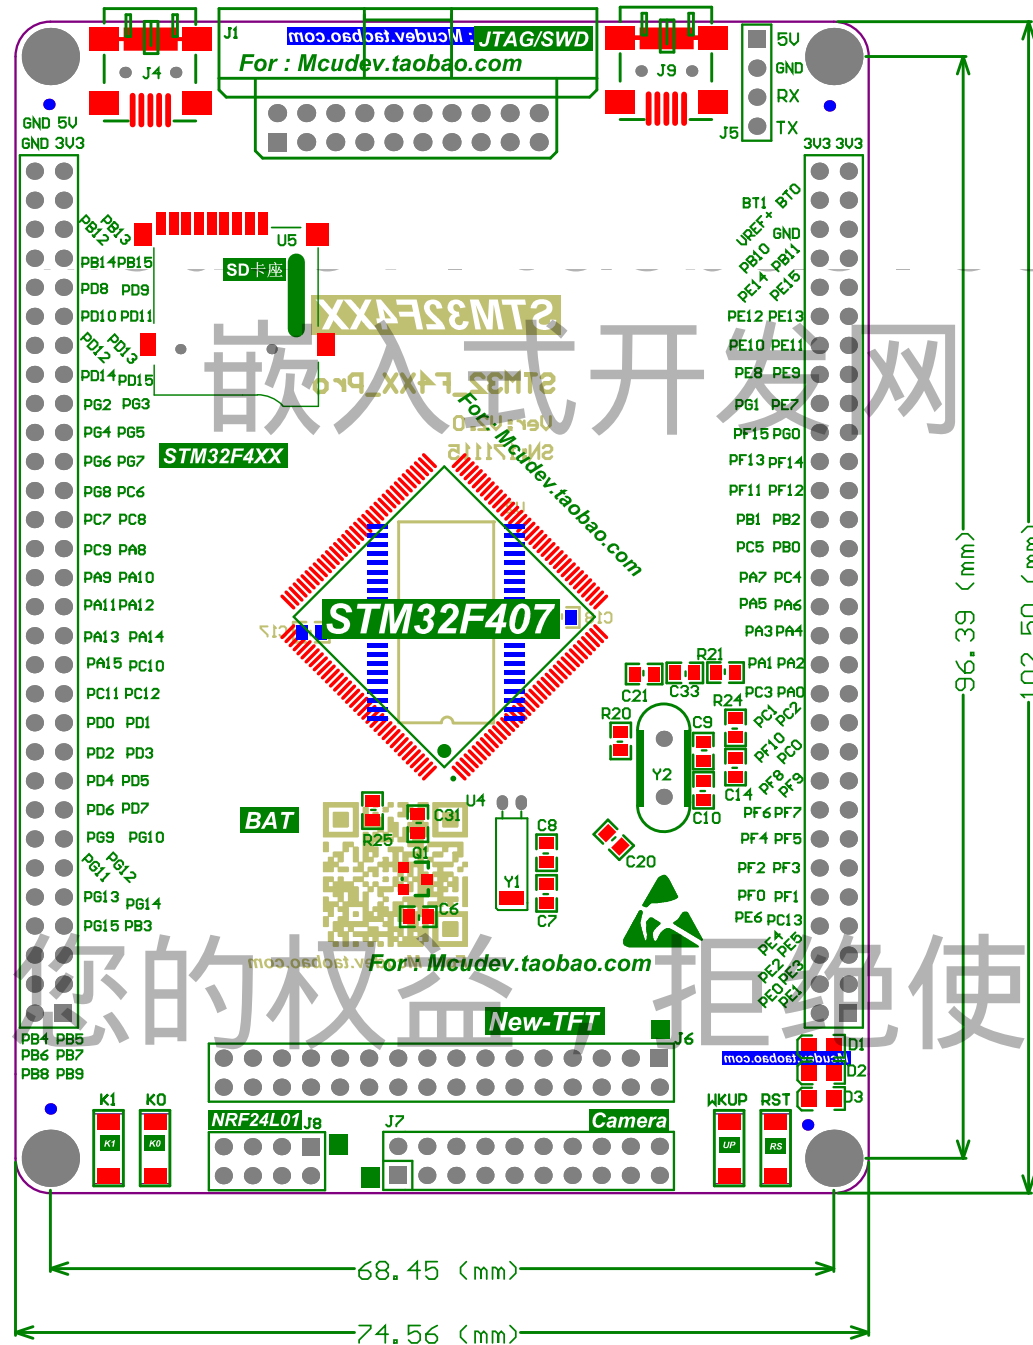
J1
Mcudev.taobao.com
JTAG/SWD
For : Mcudev.taobao.com
J4
J9
5V
GND
RX
TX
J5
GND 5V
GND 3V3
3V3 3V3
PB13
PB12
U5
BT1 BT0
VREF+ GND
PB10 PB11
PE14 PE15
PB14 PB15
SD卡座
PD8 PD9
PD10 PD11
STM32F4XX
PE12 PE13
PD12
PD13
PE10 PE11
PD14 PD15
STM32F4XX_Pro
PE8 PE9
PG2 PG3
For Mcudev.taobao.com
Ver:V2.0
PG1 PE7
PG4 PG5
SN:2116
PF15 PG0
嵌入式开发网
PG6 PG7
STM32F4XX
PF13 PF14
PG8 PC6
PF11 PF12
PC7 PC8
PB1 PB2
PC9 PA8
PC5 PB0
PA9 PA10
PA7 PC4
PA11 PA12
PA5 PA6
STM32F407
PA13 PA14
PA3 PA4
R21
PA15 PC10
PA1 PA2
C21
C33
R24
PC11 PC12
PC3 PA0
R20
C9
PC1 PC2
PD0 PD1
PF10 PC0
PD2 PD3
Y2
PF8 PF9
PD4 PD5
C14
U4
PF6 PF7
PD6 PD7
BAT
C31
C10
C8
R25
PF4 PF5
PG9 PG10
C20
PG11
PG12
Q1
PF2 PF3
Y1
PG13 PG14
PF0 PF1
C6
C7
PE6 PC13
PG15 PB3
For : Mcudev.taobao.com
PE4 PE5
PE2 PE3
PE0 PE1
您的权益，拒绝使
New-TFT
PB4 PB5
J6
D1
PB6 PB7
Mcudev.taobao.com
D2
PB8 PB9
D3
K1
K0
WKUP
RST
K1
K0
UP
RS
NRF24L01
J8
J7
Camera
96.39 (mm)
102.50 (mm)
68.45 (mm)
74.56 (mm)